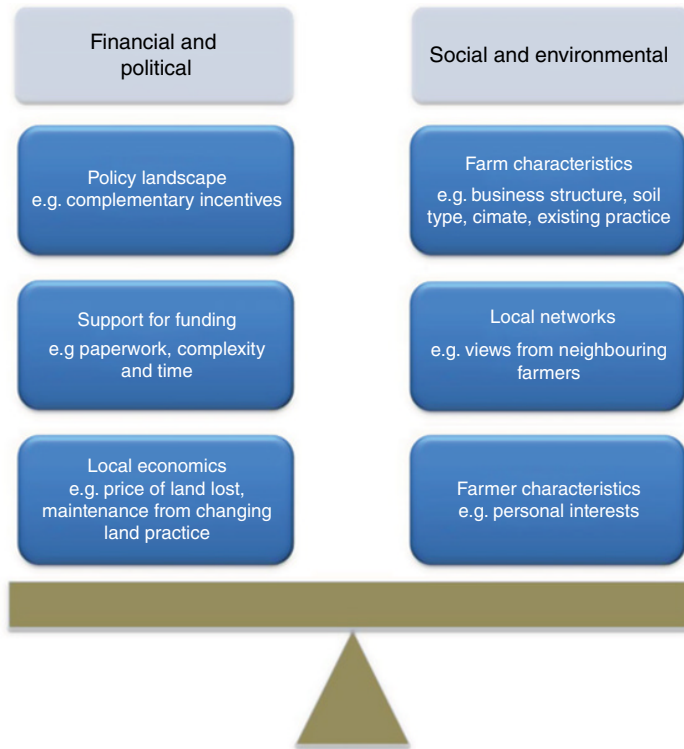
Financial and political

Policy landscape
e.g. complementary incentives

Support for funding
e.g paperwork, complexity and time

Local economics
e.g. price of land lost, maintenance from changing land practice

Social and environmental

Farm characteristics
e.g. business structure, soil type, cimate, existing practice

Local networks
e.g. views from neighbouring farmers

Farmer characteristics
e.g. personal interests